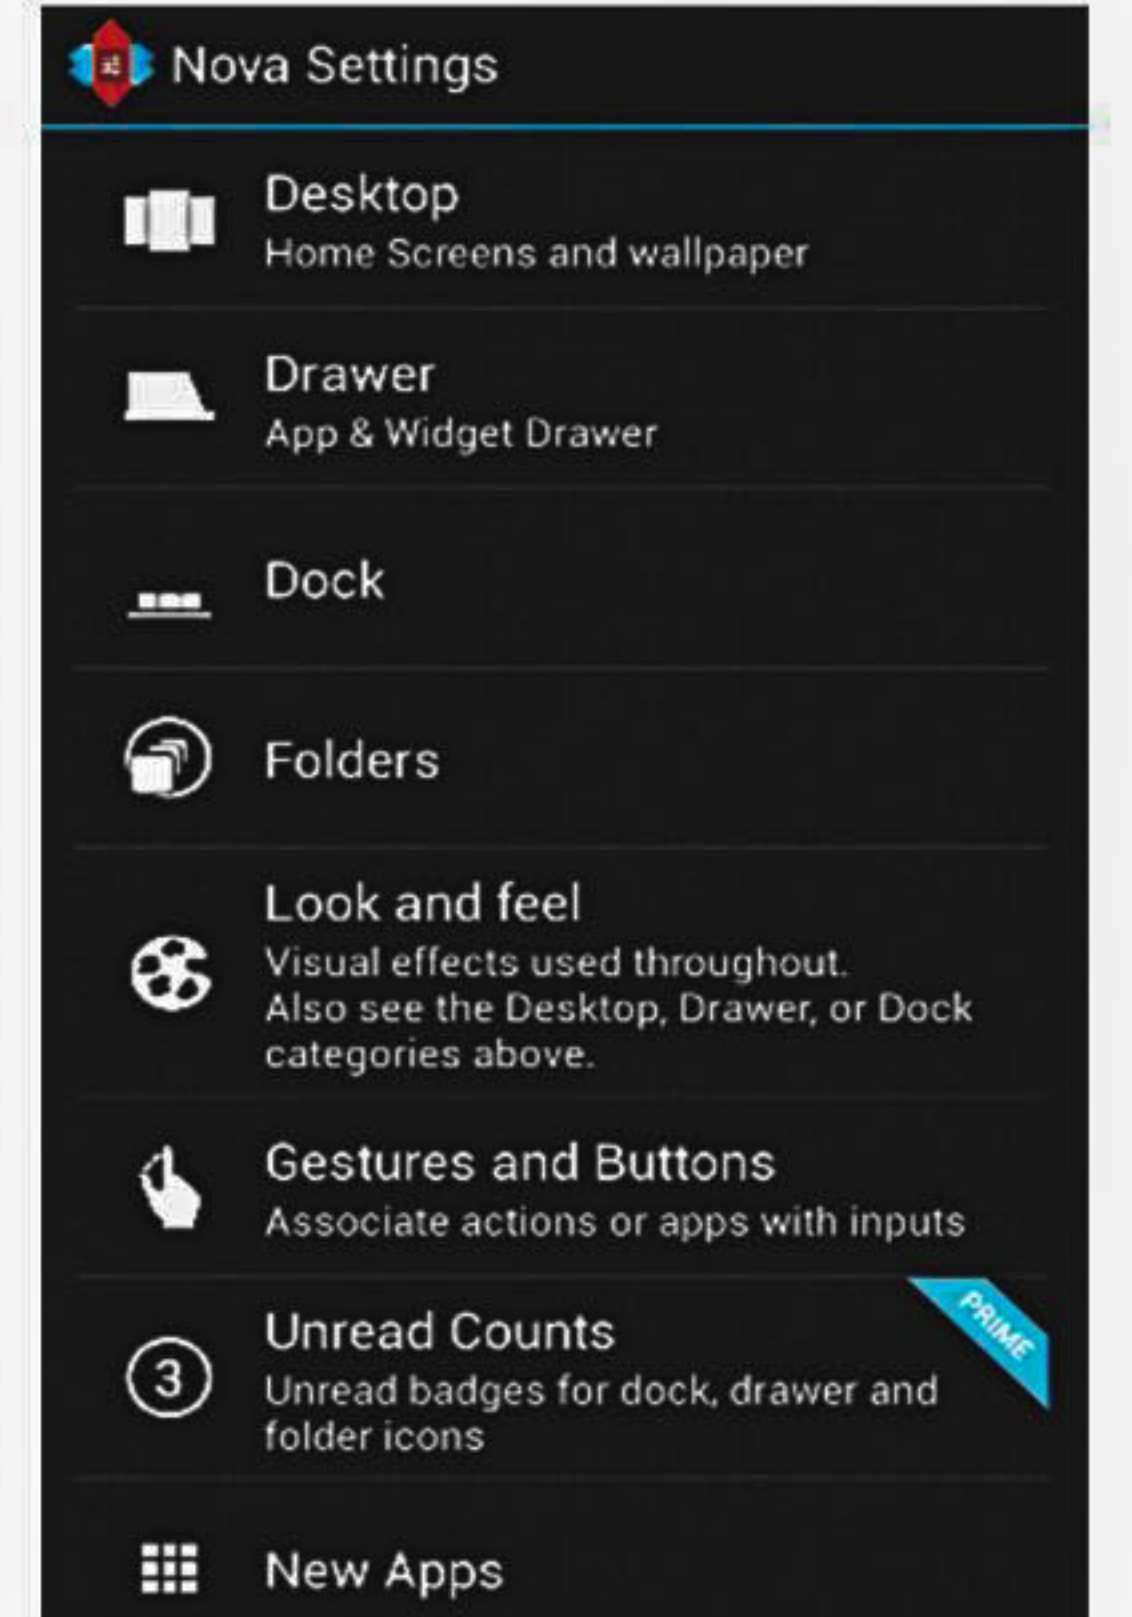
Nova Settings

Desktop
Home Screens and wallpaper

Drawer
App & Widget Drawer

Dock

Folders

Look and feel
Visual effects used throughout. Also see the Desktop, Drawer, or Dock categories above.

Gestures and Buttons
Associate actions or apps with inputs

Unread Counts
PRIME
Unread badges for dock, drawer and folder icons

New Apps